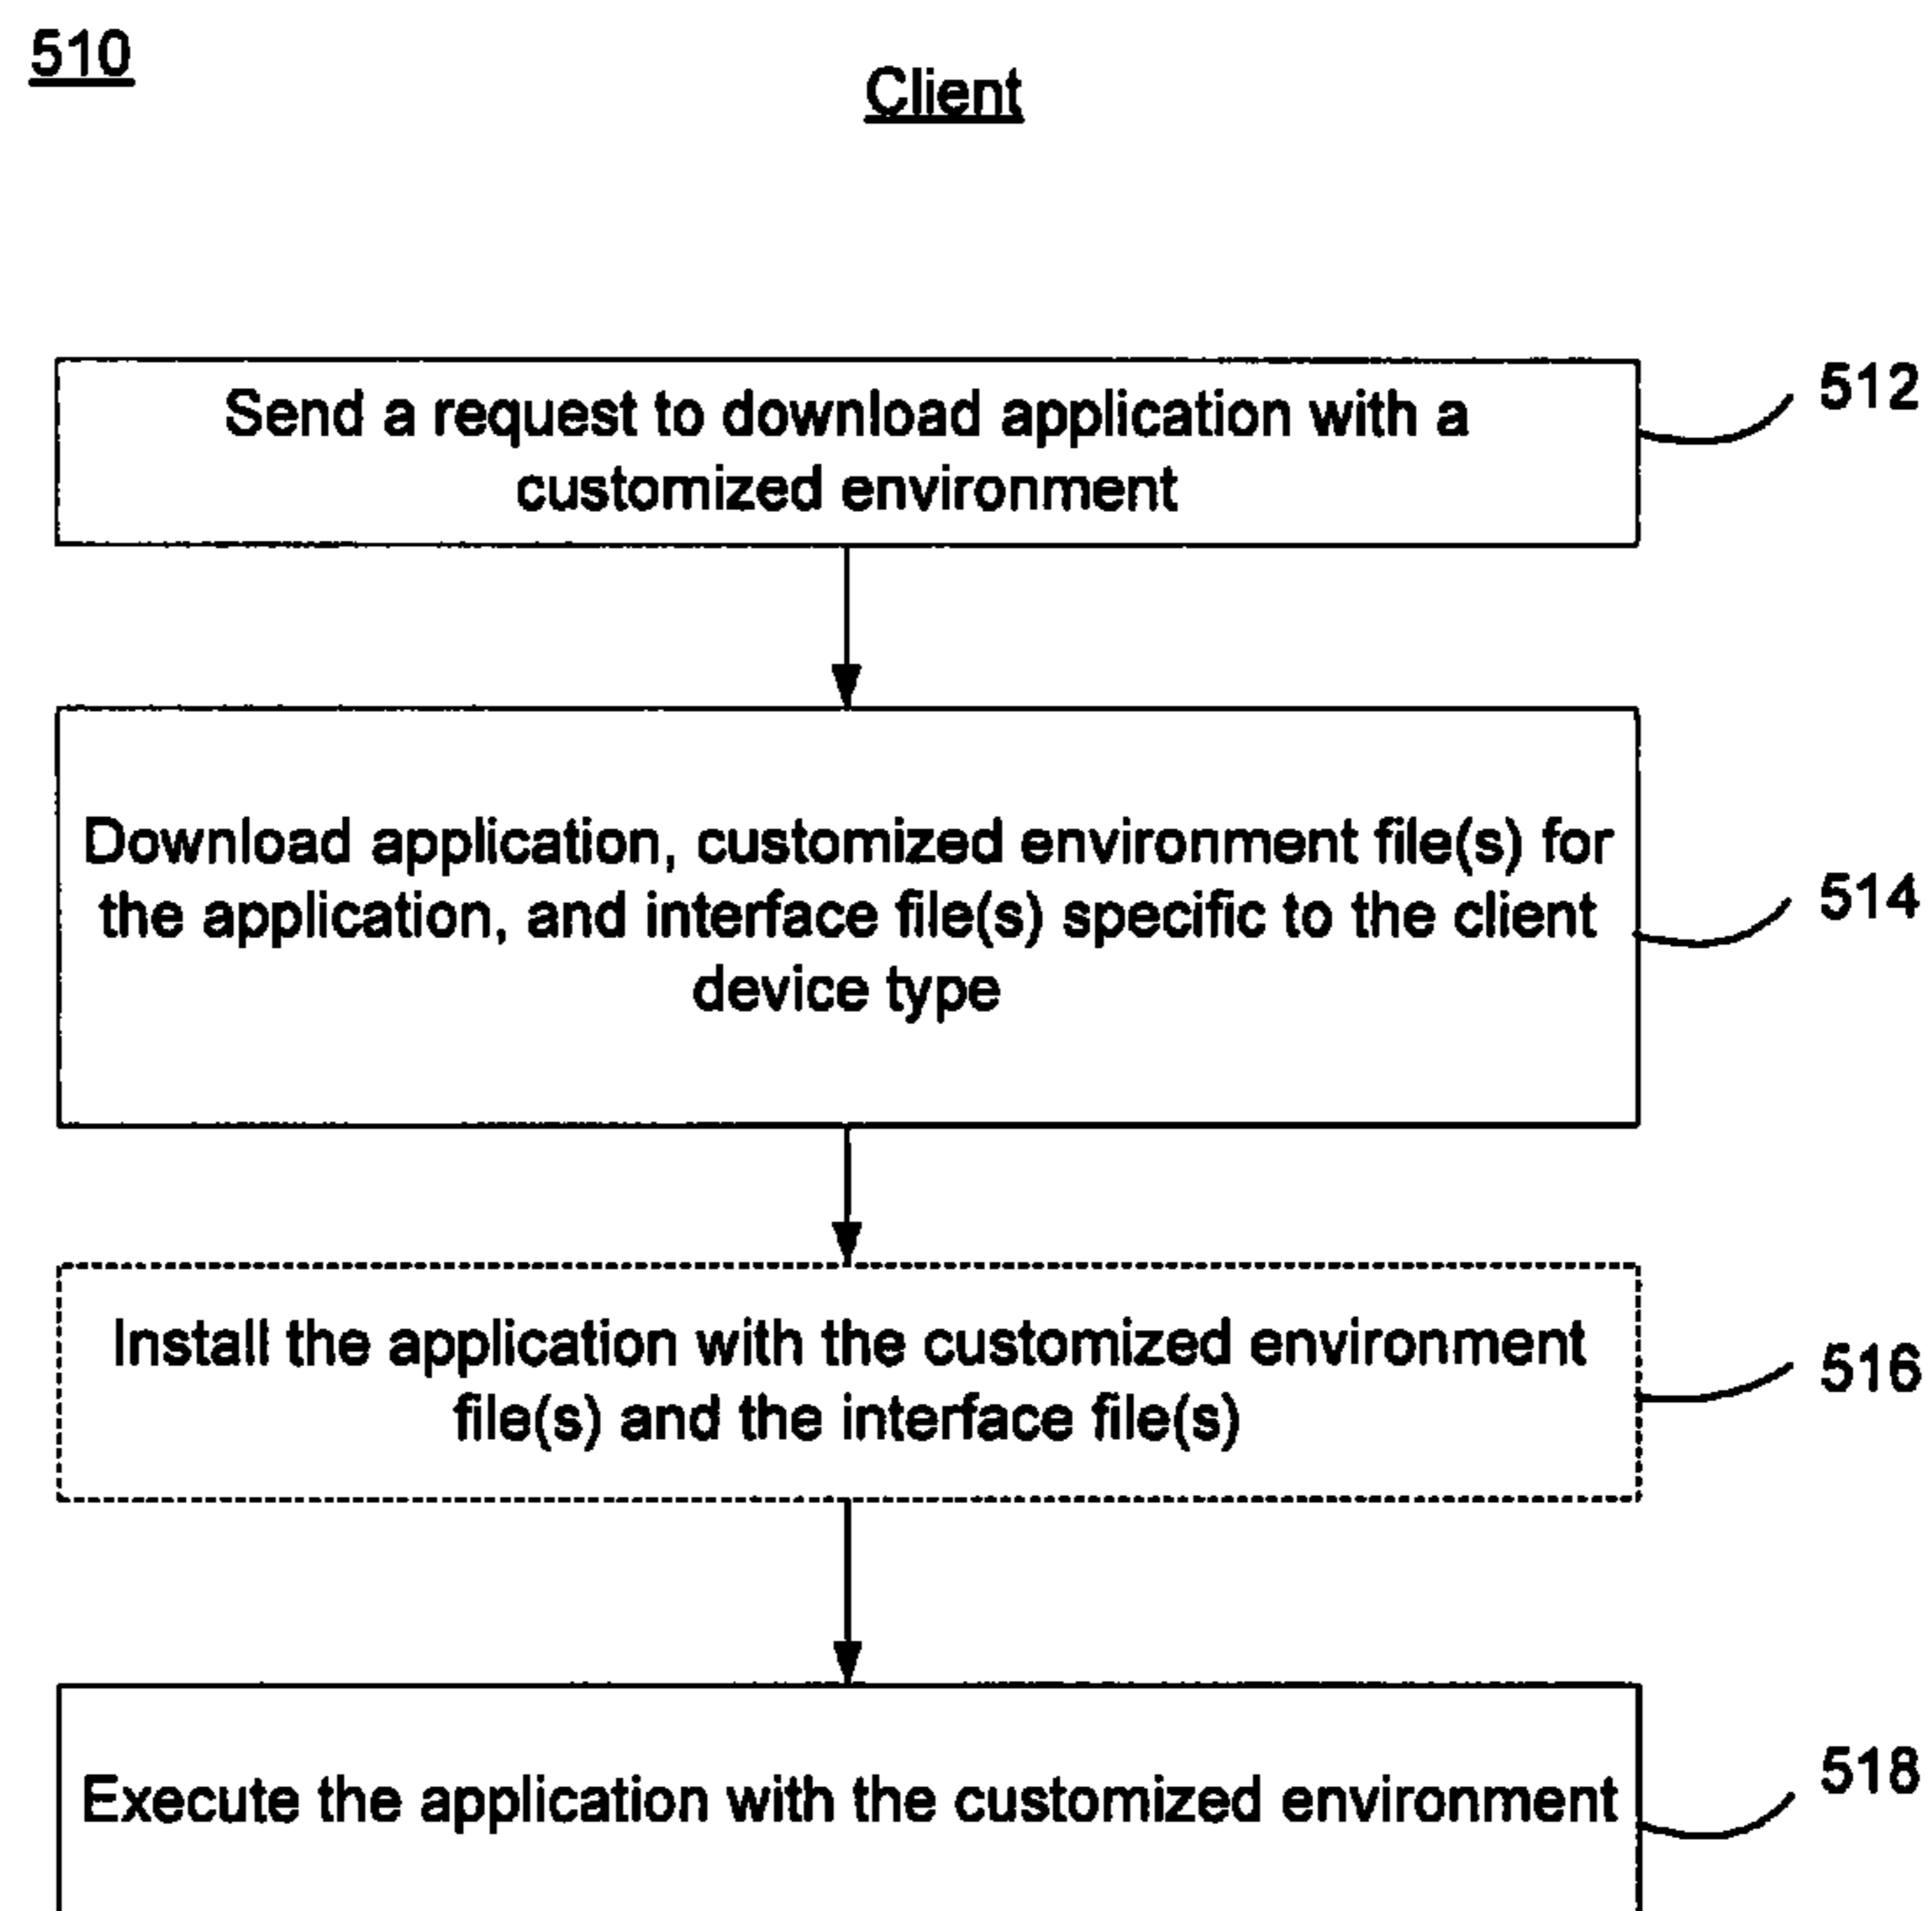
510

Client

Send a request to download application with a customized environment

512

Download application, customized environment file(s) for the application, and interface file(s) specific to the client device type

514

Install the application with the customized environment file(s) and the interface file(s)

516

Execute the application with the customized environment

518